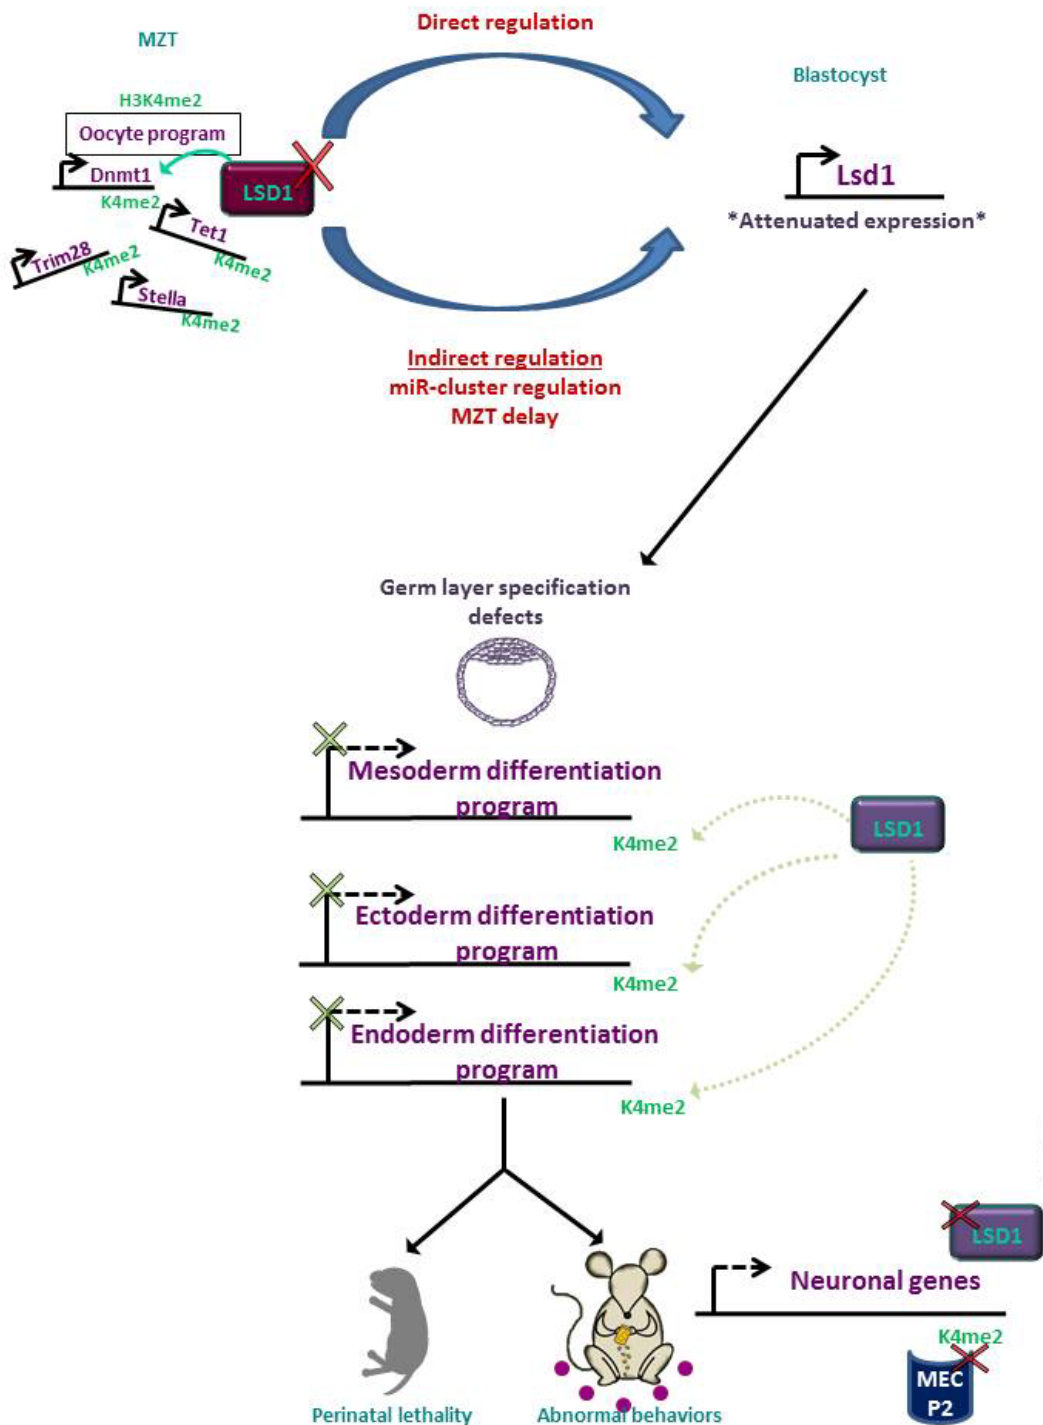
MZT

Direct regulation

Blastocyst

H3K4me2

Oocyte program

Dnmt1

LSD1

K4me2

Tet1

Trim28

K4me2

K4me2

Stella

K4me2

Lsd1

*Attenuated expression*

Indirect regulation
miR-cluster regulation
MZT delay

Germ layer specification defects

Mesoderm differentiation program

LSD1

K4me2

Ectoderm differentiation program

K4me2

Endoderm differentiation program

K4me2

LSD1

Neuronal genes

K4me2

MEC P2

Perinatal lethality

Abnormal behaviors